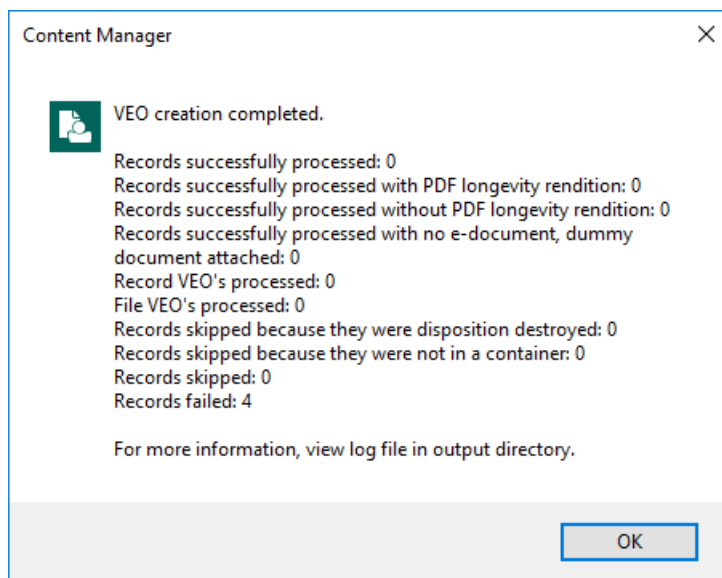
Content Manager

×

VEO creation completed.

Records successfully processed: 0
Records successfully processed with PDF longevity rendition: 0
Records successfully processed without PDF longevity rendition: 0
Records successfully processed with no e-document, dummy document attached: 0
Record VEO's processed: 0
File VEO's processed: 0
Records skipped because they were disposition destroyed: 0
Records skipped because they were not in a container: 0
Records skipped: 0
Records failed: 4

For more information, view log file in output directory.

OK